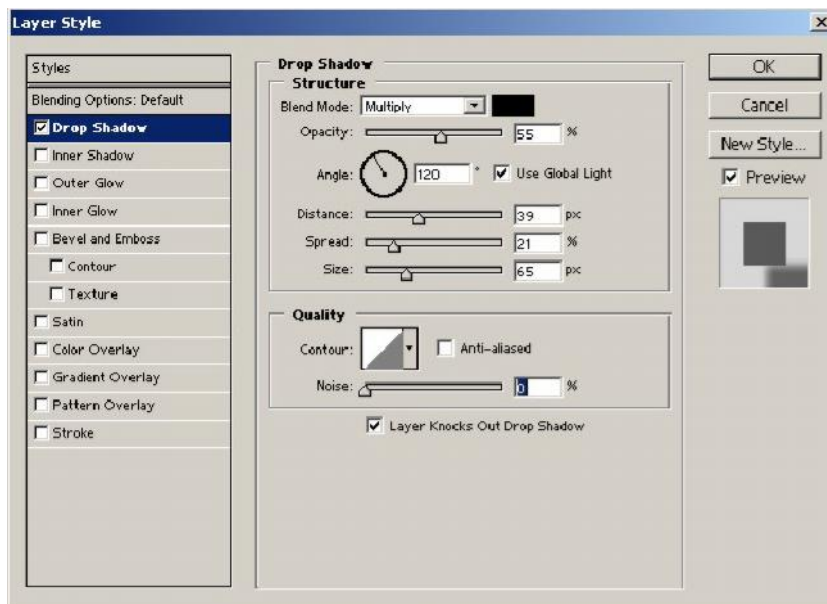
Layer Style

Styles
Blending Options: Default
Drop Shadow
Inner Shadow
Outer Glow
Inner Glow
Bevel and Emboss
Contour
Texture
Satin
Color Overlay
Gradient Overlay
Pattern Overlay
Stroke

Drop Shadow
Structure
Blend Mode: Multiply
Opacity: 55 %
Angle: 120 ° Use Global Light
Distance: 39 px
Spread: 21 %
Size: 65 px

Quality
Contour: Anti-aliased
Noise: 0 %

Layer Knocks Out Drop Shadow

OK
Cancel
New Style...
Preview